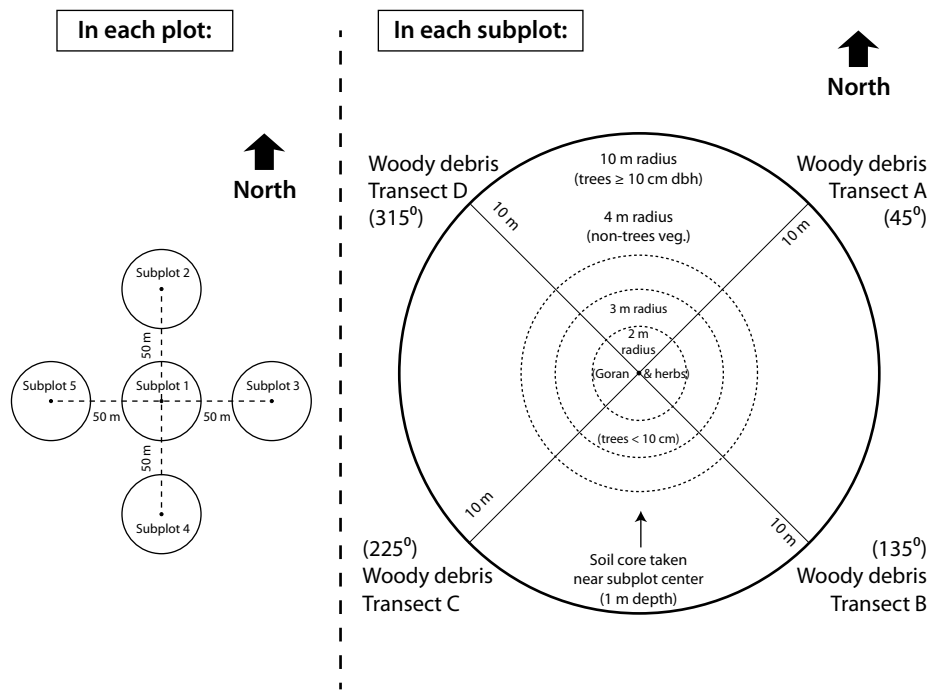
In each plot:

North

Subplot 2

50 m

Subplot 5

50 m

Subplot 1

50 m

Subplot 3

50 m

Subplot 4

In each subplot:

North

Woody debris Transect D ($315^0$)

10 m radius (trees ≥ 10 cm dbh)

Woody debris Transect A ($45^0$)

10 m

10 m

4 m radius (non-trees veg.)

3 m radius

2 m radius

(Goran & herbs)

(trees < 10 cm)

10 m

10 m

($225^0$) Woody debris Transect C

Soil core taken near subplot center (1 m depth)

($135^0$) Woody debris Transect B